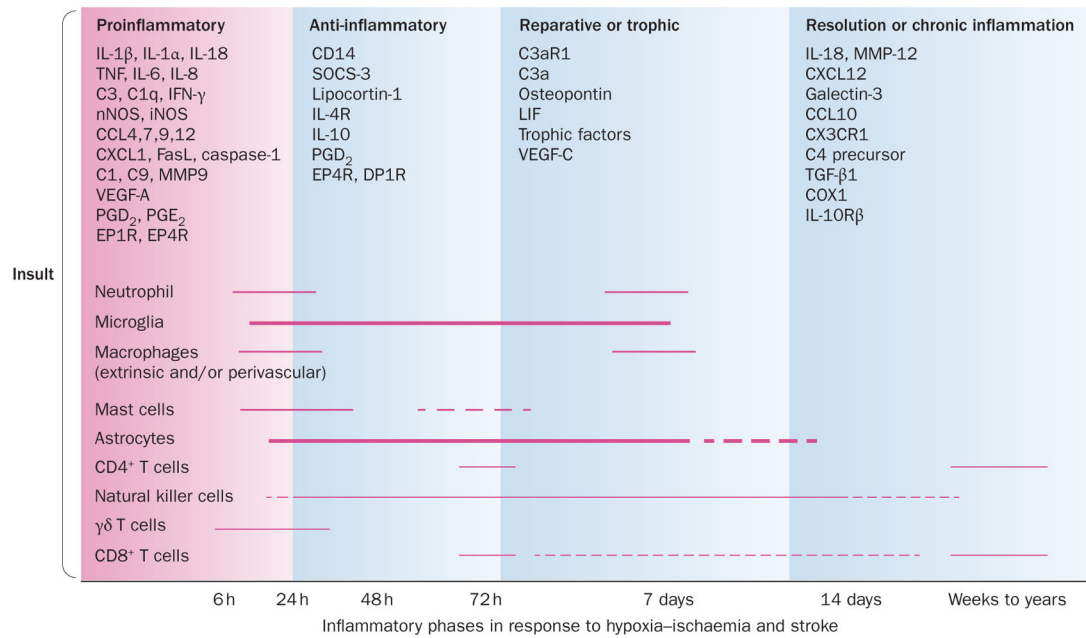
Proinflammatory
IL-1β, IL-1α, IL-18
TNF, IL-6, IL-8
C3, C1q, IFN-γ
nNOS, iNOS
CCL4,7,9,12
CXCL1, FasL, caspase-1
C1, C9, MMP9
VEGF-A
PGD$_2$, PGE$_2$
EP1R, EP4R

Anti-inflammatory
CD14
SOCS-3
Lipocortin-1
IL-4R
IL-10
PGD$_2$
EP4R, DP1R

Reparative or trophic
C3aR1
C3a
Osteopontin
LIF
Trophic factors
VEGF-C

Resolution or chronic inflammation
IL-18, MMP-12
CXCL12
Galectin-3
CCL10
CX3CR1
C4 precursor
TGF-β1
COX1
IL-10Rβ

Insult

Neutrophil
Microglia
Macrophages (extrinsic and/or perivascular)
Mast cells
Astrocytes
CD4$^+$ T cells
Natural killer cells
γδ T cells
CD8$^+$ T cells

6 h 24 h 48 h 72 h 7 days 14 days Weeks to years
Inflammatory phases in response to hypoxia–ischaemia and stroke